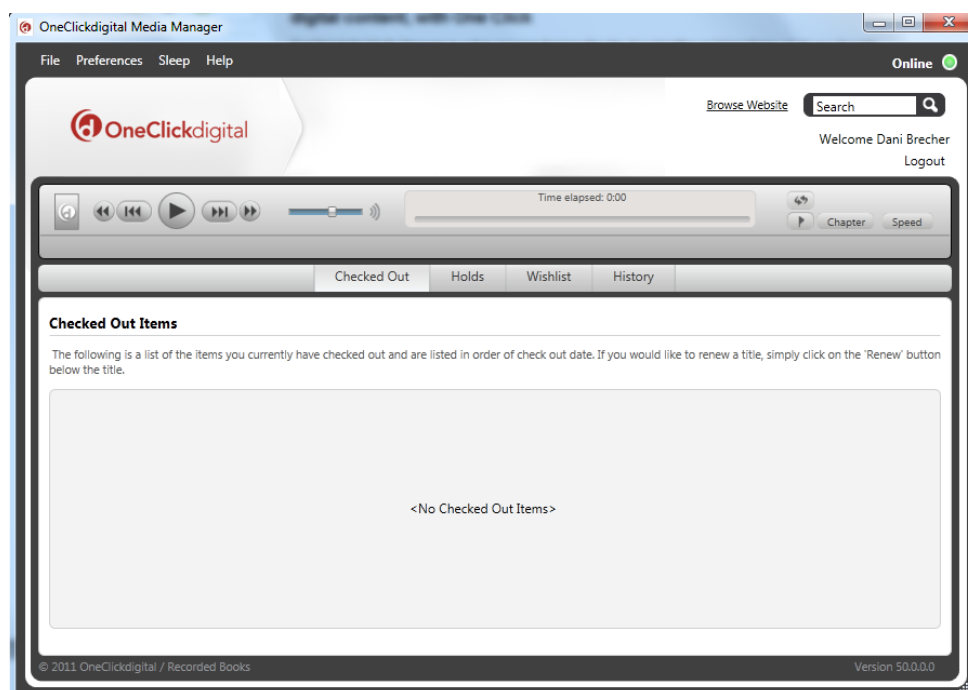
OneClickdigital Media Manager

File Preferences Sleep Help

Online

OneClickdigital

Browse Website

Search

Welcome Dani Brecher

Logout

Time elapsed: 0:00

Chapter Speed

Checked Out | Holds | Wishlist | History

Checked Out Items

The following is a list of the items you currently have checked out and are listed in order of check out date. If you would like to renew a title, simply click on the 'Renew' button below the title.

<No Checked Out Items>

© 2011 OneClickdigital / Recorded Books

Version 50.0.0.0